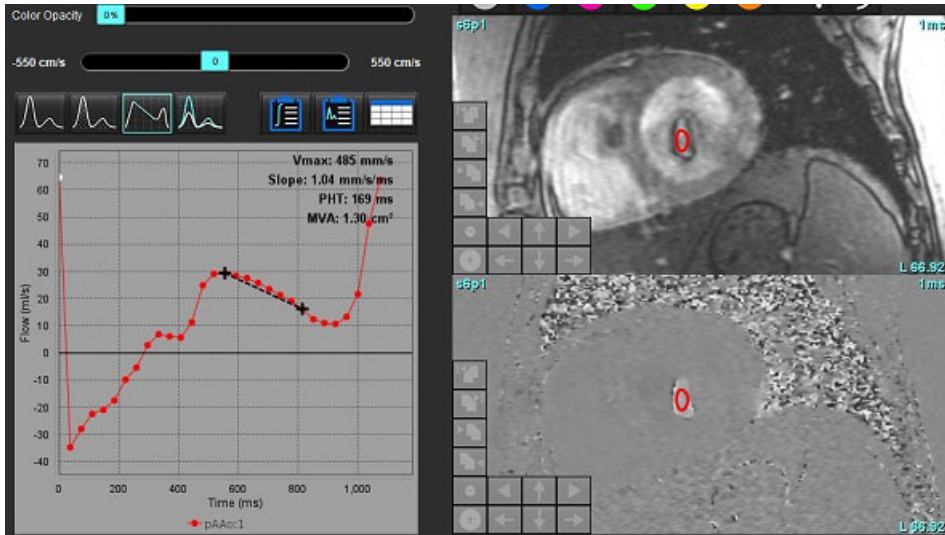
Color Opacity 0%

-550 cm/s 0 550 cm/s

Vmax: 485 mm/s
Slope: 1.04 mm/s/ms
PHT: 169 ms
MVA: 1.30 cm²

70
60
50
40
30
20
10
0
-10
-20
-30
-40

Flow (ml/s)

0 200 400 600 800 1,000

Time (ms)

pAAo:1

s6p1
1ms
L 66.92

s6p1
1ms
L 66.92